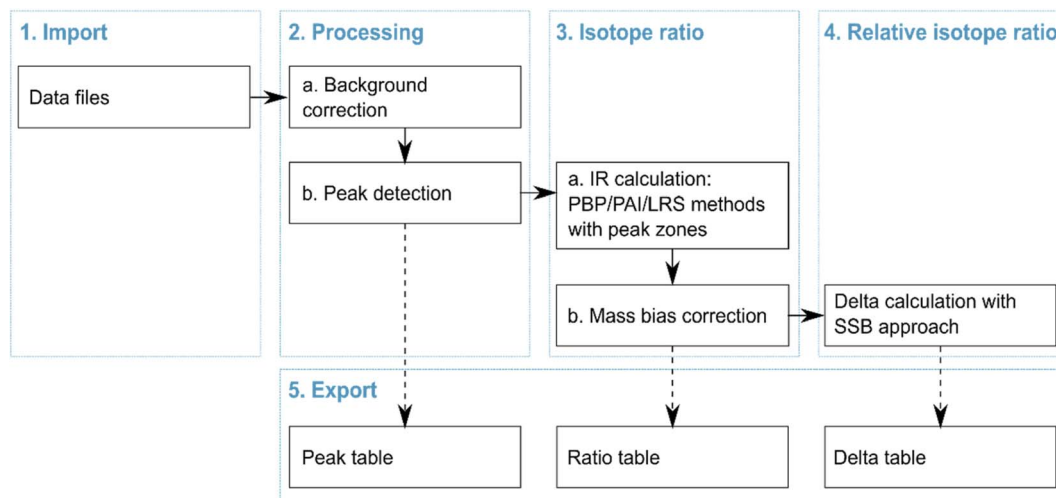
1. Import

Data files

2. Processing

a. Background correction

b. Peak detection

3. Isotope ratio

a. IR calculation: PBP/PAI/LRS methods with peak zones

b. Mass bias correction

4. Relative isotope ratio

Delta calculation with SSB approach

5. Export

Peak table

Ratio table

Delta table